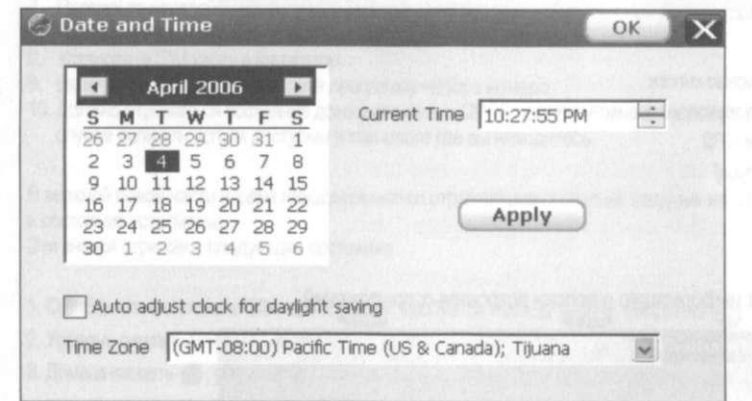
Date and Time

OK

April 2006

| S | M | T | W | T | F | S |
|---|---|---|---|---|---|---|
| 26 | 27 | 28 | 29 | 30 | 31 | 1 |
| 2 | 3 | 4 | 5 | 6 | 7 | 8 |
| 9 | 10 | 11 | 12 | 13 | 14 | 15 |
| 16 | 17 | 18 | 19 | 20 | 21 | 22 |
| 23 | 24 | 25 | 26 | 27 | 28 | 29 |
| 30 | 1 | 2 | 3 | 4 | 5 | 6 |

Current Time 10:27:55 PM

Apply

Auto adjust clock for daylight saving

Time Zone (GMT-08:00) Pacific Time (US & Canada); Tijuana